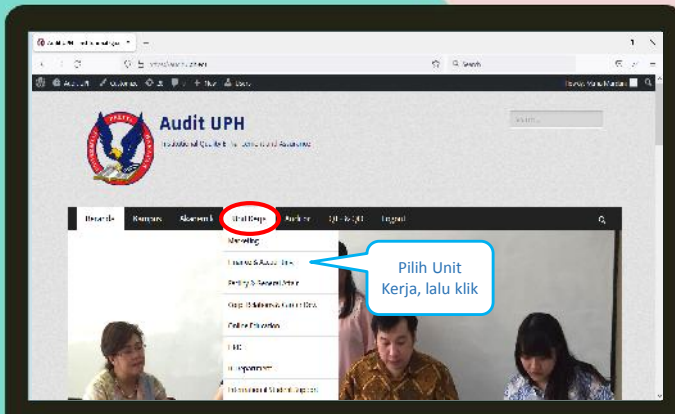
Audit UPH

Institutional Quality Enhancement and Assurance

Beranda Kampus Akademik Unit Kerja Auditor QE & QA Logout

Marketing

Finance & Accounting

Facility & General Affairs

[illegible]

Online Education

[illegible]

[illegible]

International Student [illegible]

Pilih Unit Kerja, lalu klik